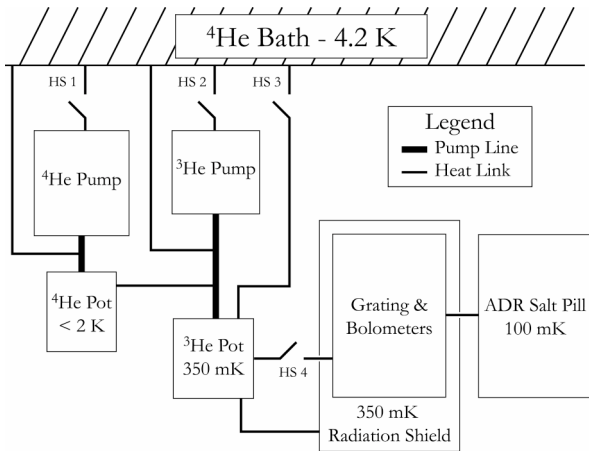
$^4$He Bath - 4.2 K

HS 1

HS 2

HS 3

Legend
Pump Line
Heat Link

$^4$He Pump

$^3$He Pump

$^4$He Pot
< 2 K

$^3$He Pot
350 mK

HS 4

Grating &
Bolometers

ADR Salt Pill
100 mK

350 mK
Radiation Shield